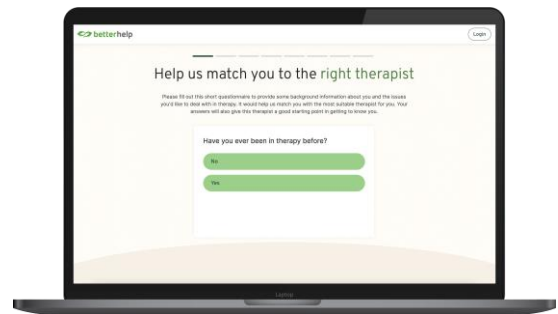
betterhelp

Login

Help us match you to the right therapist

Please fill out this short questionnaire to provide some background information about you and the issues you'd like to deal with in therapy. It would help us match you with the most suitable therapist for you. Your answers will also give this therapist a good starting point in getting to know you.

Have you ever been in therapy before?

No

Yes

Laptop